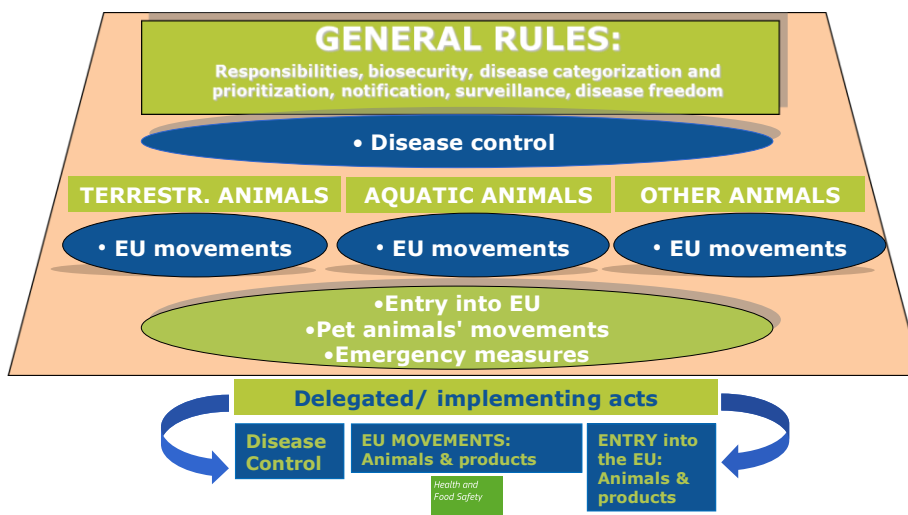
GENERAL RULES:
Responsibilities, biosecurity, disease categorization and prioritization, notification, surveillance, disease freedom

• Disease control

TERRESTR. ANIMALS

AQUATIC ANIMALS

OTHER ANIMALS

• EU movements

• EU movements

• EU movements

•Entry into EU
•Pet animals' movements
•Emergency measures

Delegated/ implementing acts

Disease Control

EU MOVEMENTS: Animals & products

ENTRY into the EU: Animals & products

Health and Food Safety